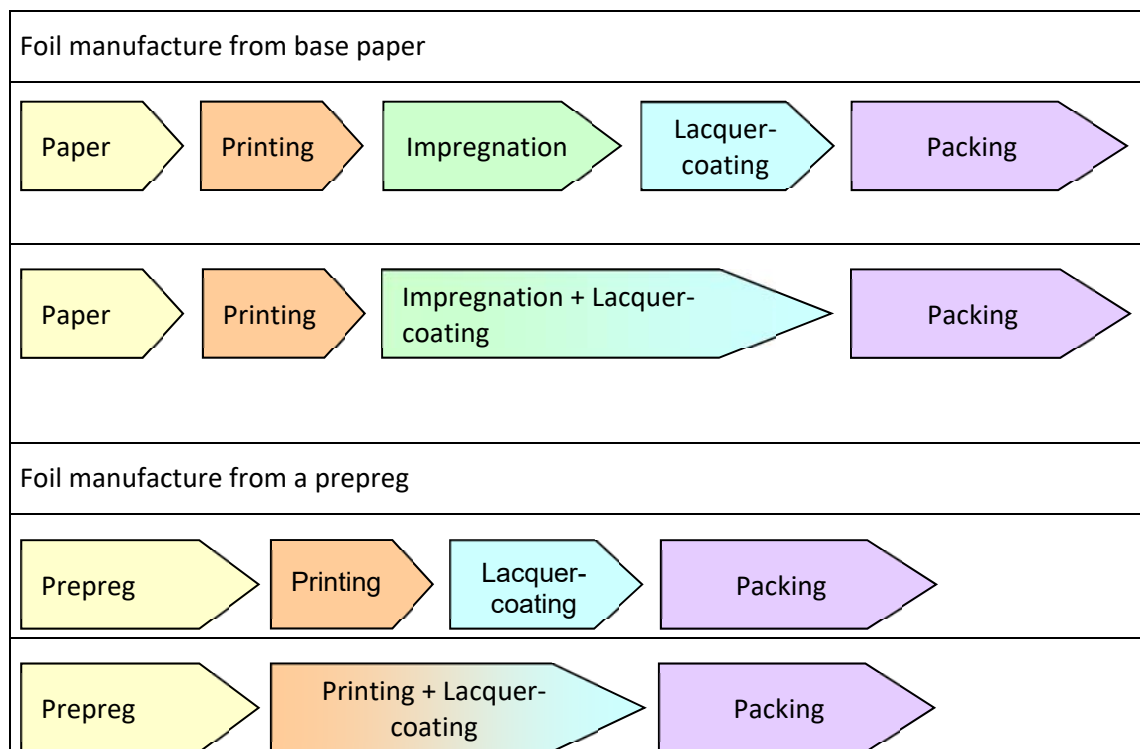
Foil manufacture from base paper

Paper | Printing | Impregnation | Lacquer-coating | Packing

Paper | Printing | Impregnation + Lacquer-coating | Packing

Foil manufacture from a prepreg

Prepreg | Printing | Lacquer-coating | Packing

Prepreg | Printing + Lacquer-coating | Packing